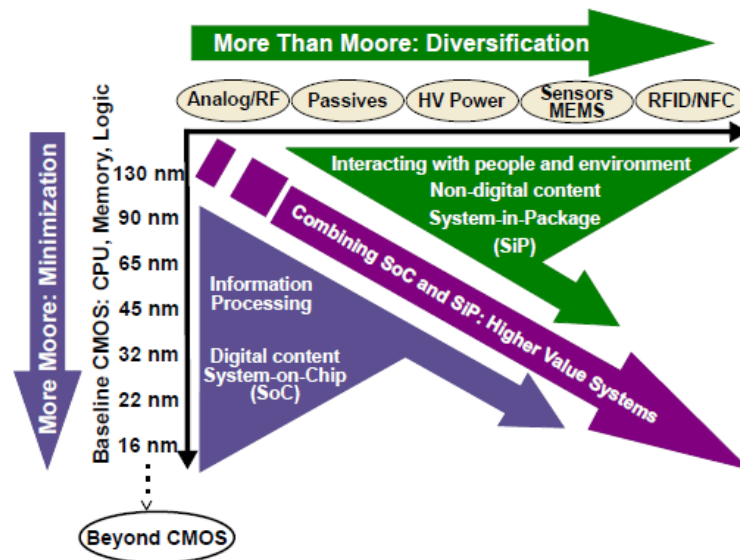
More Than Moore: Diversification

Analog/RF

Passives

HV Power

Sensors MEMS

RFID/NFC

More Moore: Minimization

Baseline CMOS: CPU, Memory, Logic

130 nm

90 nm

65 nm

45 nm

32 nm

22 nm

16 nm

Beyond CMOS

Interacting with people and environment
Non-digital content
System-in-Package
(SiP)

Combining SoC and SiP: Higher Value Systems

Information Processing

Digital content
System-on-Chip
(SoC)